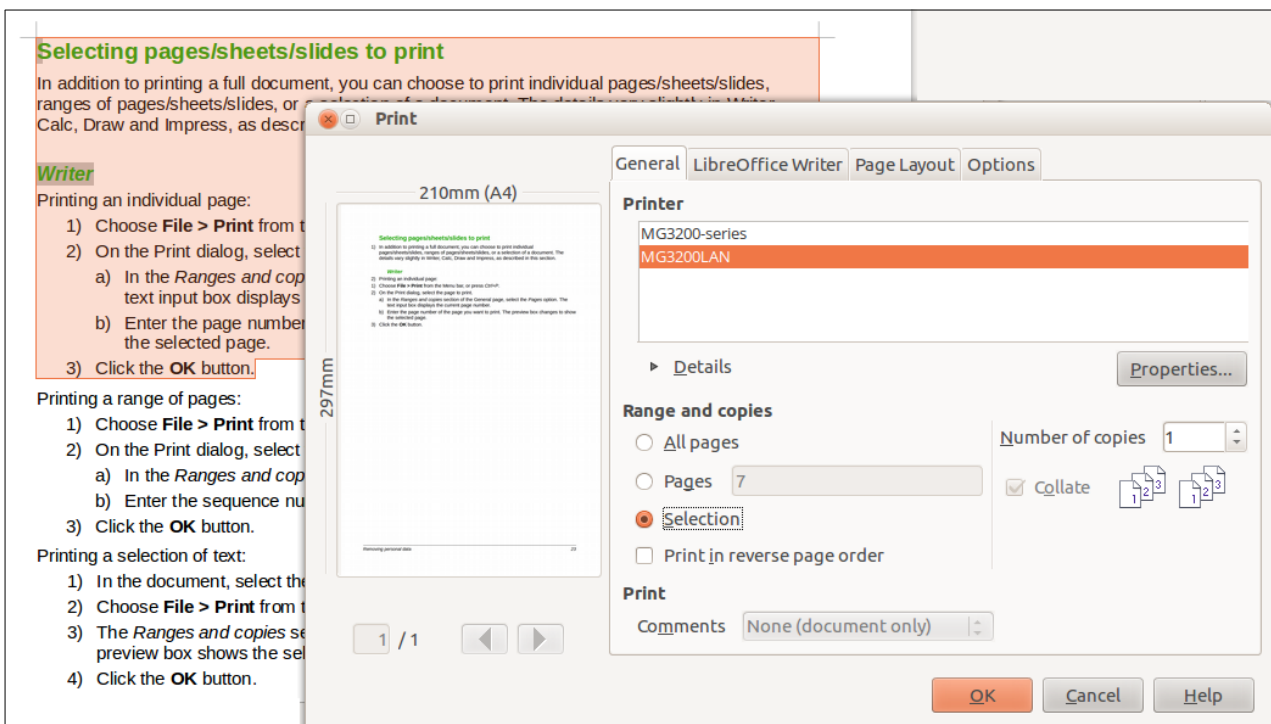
Selecting pages/sheets/slides to print

In addition to printing a full document, you can choose to print individual pages/sheets/slides, ranges of pages/sheets/slides, or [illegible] Calc, Draw and Impress, as descr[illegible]

Writer

Printing an individual page:

1) Choose **File > Print** from t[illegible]
2) On the Print dialog, select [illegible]
a) In the *Ranges and cop*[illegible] text input box displays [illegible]
b) Enter the page number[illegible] the selected page.
3) Click the **OK** button.

Printing a range of pages:

1) Choose **File > Print** from t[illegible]
2) On the Print dialog, select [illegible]
a) In the *Ranges and cop*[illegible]
b) Enter the sequence nu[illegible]
3) Click the **OK** button.

Printing a selection of text:

1) In the document, select the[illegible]
2) Choose **File > Print** from t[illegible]
3) The *Ranges and copies* se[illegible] preview box shows the sel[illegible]
4) Click the **OK** button.

Print

210mm (A4)

297mm

Selecting pages/sheets/slides to print

1 / 1

General | LibreOffice Writer | Page Layout | Options

Printer

MG3200-series
MG3200LAN

Details

Properties...

Range and copies

All pages

Pages 7

Selection

Print in reverse page order

Number of copies 1

Collate

Print

Comments None (document only)

OK Cancel Help